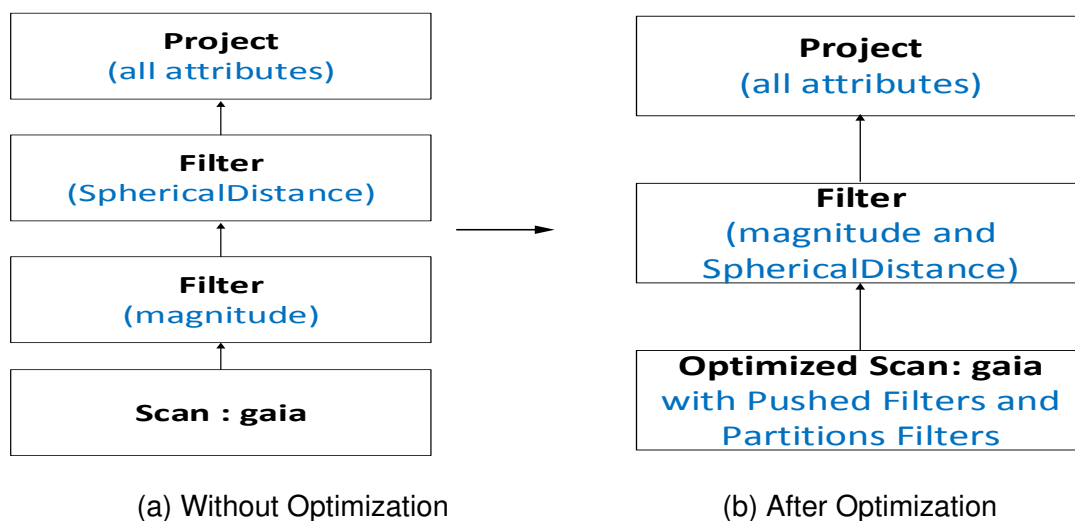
Project
(all attributes)

Filter
(SphericalDistance)

Filter
(magnitude)

Scan : gaia

(a) Without Optimization

Project
(all attributes)

Filter
(magnitude and SphericalDistance)

Optimized Scan: gaia
with Pushed Filters and Partitions Filters

(b) After Optimization